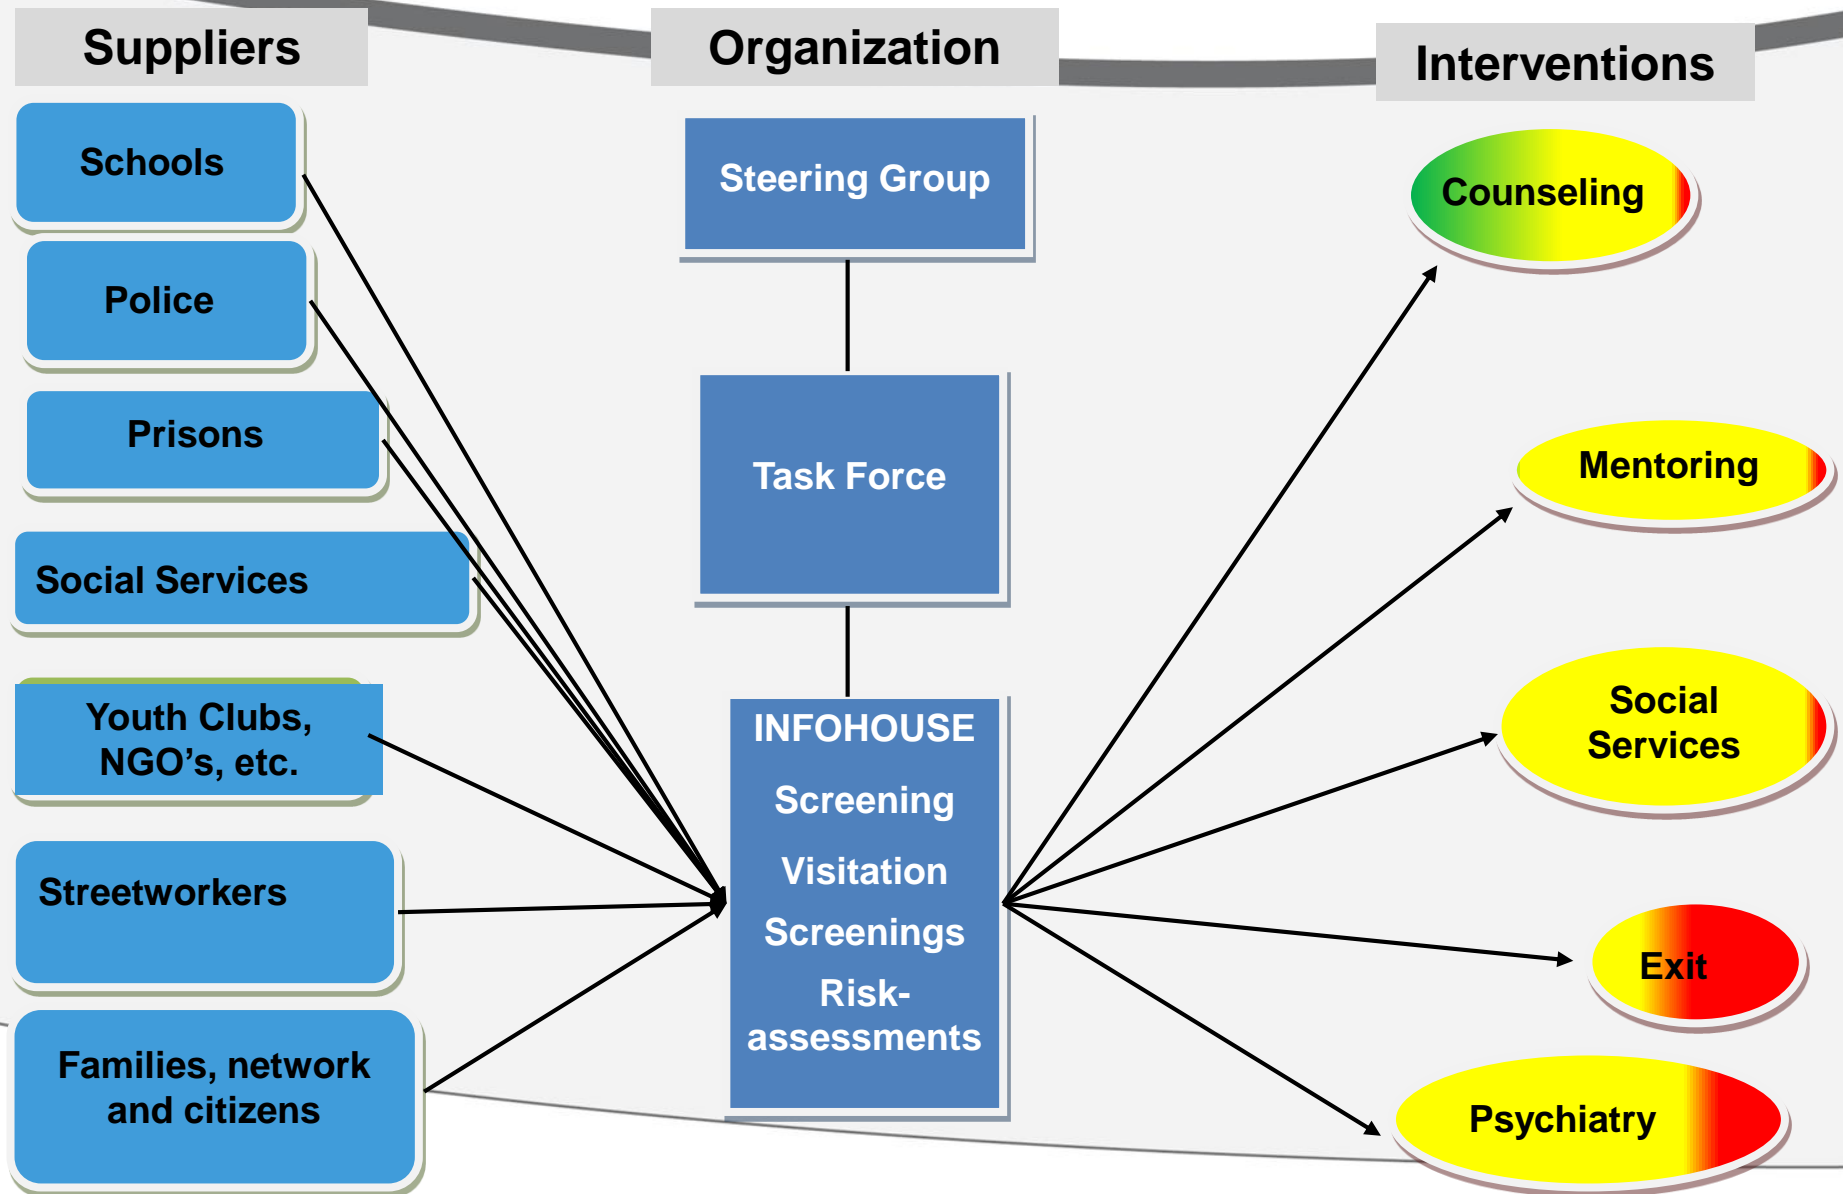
Suppliers

Organization

Interventions

Schools

Police

Prisons

Social Services

Youth Clubs, NGO’s, etc.

Streetworkers

Families, network and citizens

Steering Group

Task Force

INFOHOUSE

Screening

Visitation

Screenings

Risk-assessments

Counseling

Mentoring

Social Services

Exit

Psychiatry